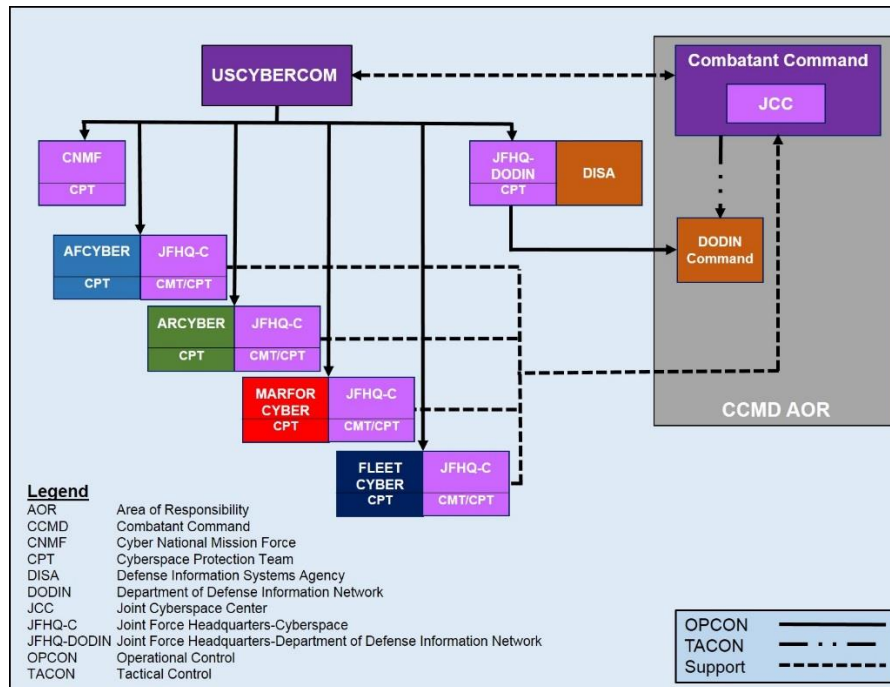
USCYBERCOM

Combatant Command

JCC

CNMF
CPT

JFHQ-DODIN
CPT

DISA

AFCYBER
CPT

JFHQ-C
CMT/CPT

DODIN Command

ARCYBER
CPT

JFHQ-C
CMT/CPT

MARFOR CYBER
CPT

JFHQ-C
CMT/CPT

CCMD AOR

FLEET CYBER
CPT

JFHQ-C
CMT/CPT

Legend

| | |
|---|---|
| AOR | Area of Responsibility |
| CCMD | Combatant Command |
| CNMF | Cyber National Mission Force |
| CPT | Cyberspace Protection Team |
| DISA | Defense Information Systems Agency |
| DODIN | Department of Defense Information Network |
| JCC | Joint Cyberspace Center |
| JFHQ-C | Joint Force Headquarters-Cyberspace |
| JFHQ-DODIN | Joint Force Headquarters-Department of Defense Information Network |
| OPCON | Operational Control |
| TACON | Tactical Control |

OPCON
TACON
Support